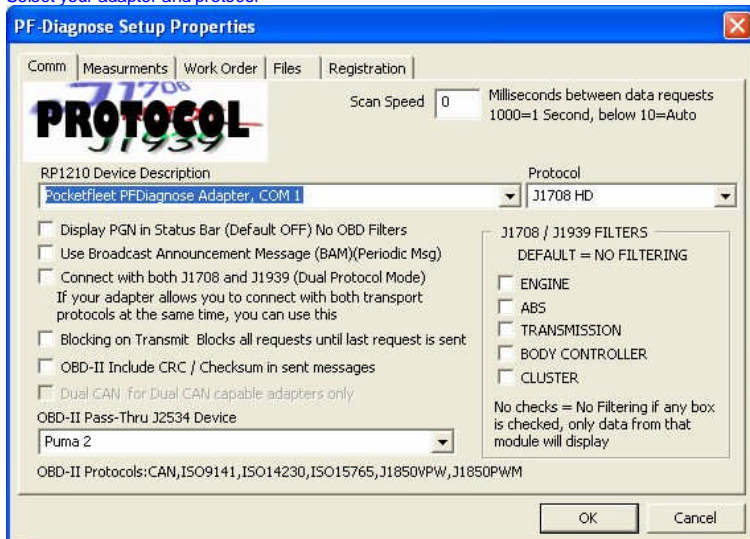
Select your adapter and protocol.

PF-Diagnose Setup Properties

Comm | Measurments | Work Order | Files | Registration

J1708
PROTOCOL
J1939

Scan Speed 0 Milliseconds between data requests 1000=1 Second, below 10=Auto

RP1210 Device Description
Pocketfleet PFDiagnose Adapter, COM 1

Protocol
J1708 HD

Display PGN in Status Bar (Default OFF) No OBD Filters
Use Broadcast Announcement Message (BAM)(Periodic Msg)
Connect with both J1708 and J1939 (Dual Protocol Mode)
If your adapter allows you to connect with both transport protocols at the same time, you can use this
Blocking on Transmit Blocks all requests until last request is sent
OBD-II Include CRC / Checksum in sent messages
Dual CAN for Dual CAN capable adapters only

OBD-II Pass-Thru J2534 Device
Puma 2

OBD-II Protocols:CAN,ISO9141,ISO14230,ISO15765,J1850VPW,J1850PWM

J1708 / J1939 FILTERS
DEFAULT = NO FILTERING
ENGINE
ABS
TRANSMISSION
BODY CONTROLLER
CLUSTER

No checks = No Filtering if any box is checked, only data from that module will display

OK
Cancel